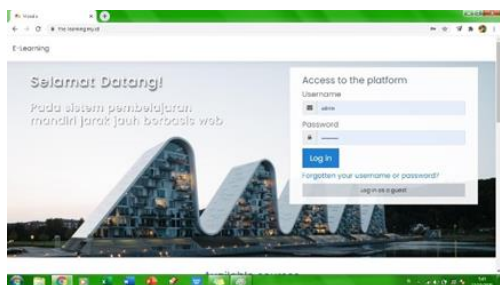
Moodle

E-Learning

Selamat Datang!

Pada sistem pembelajaran mandiri jarak jauh berbasis web

Access to the platform

Username

admin

Password

Log in

Forgotten your username or password?

Log in as a guest

Available courses